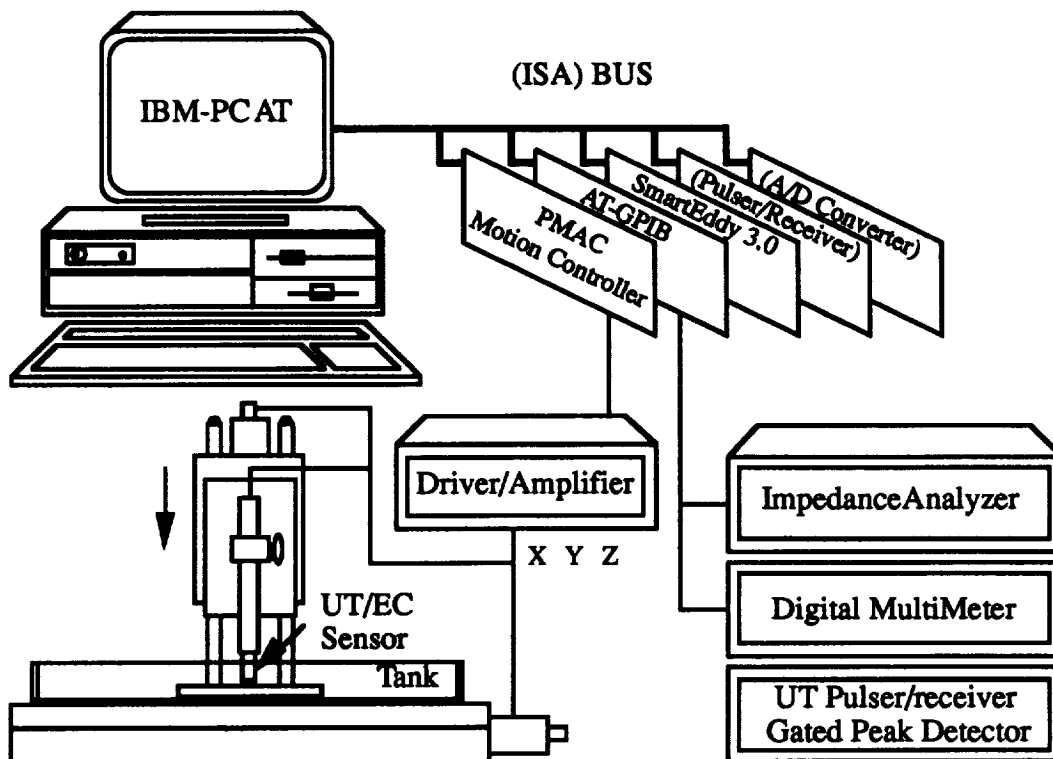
(ISA) BUS

IBM-PC AT

PMAC Motion Controller

AT-GPIB

SmartEddy 3.0

(Pulser/Receiver)

(A/D Converter)

Driver/Amplifier

X Y Z

ImpedanceAnalyzer

Digital MultiMeter

UT Pulser/receiver Gated Peak Detector

UT/EC Sensor

Tank